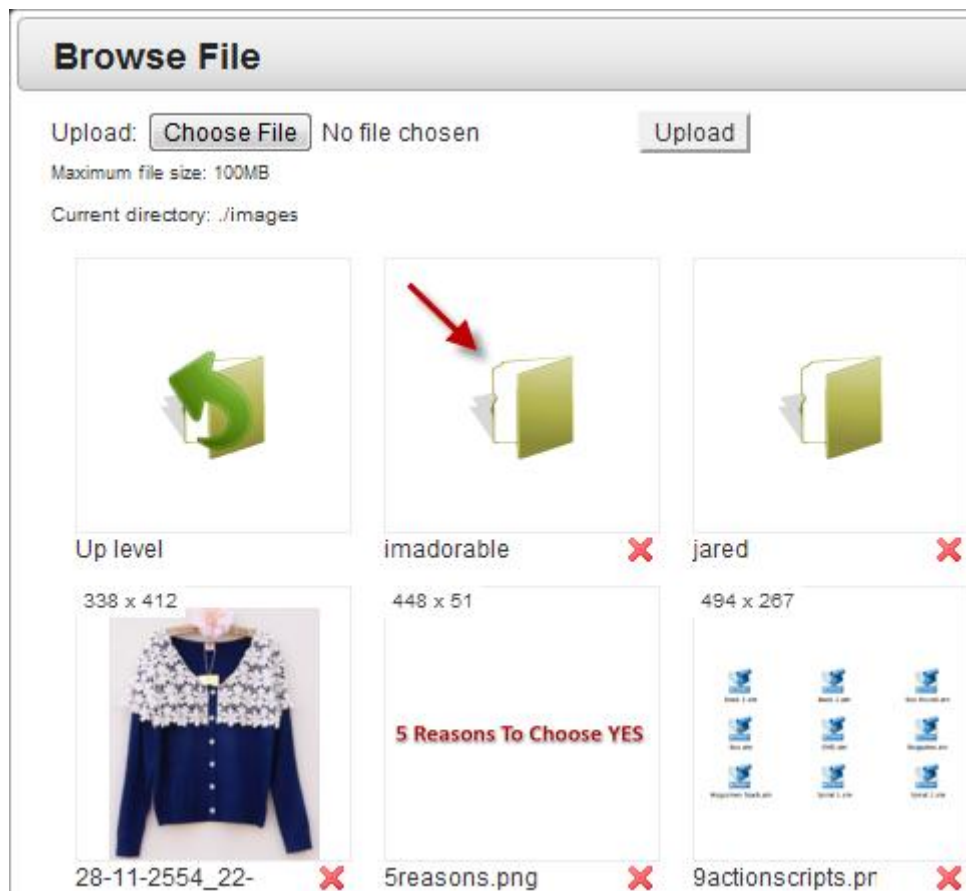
Browse File

Upload: Choose File No file chosen Upload

Maximum file size: 100MB

Current directory: ./images

Up level

imadorable

jared

338 x 412

28-11-2554_22-

448 x 51

5 Reasons To Choose YES

5reasons.png

494 x 267

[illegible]

9actionscripts.pr